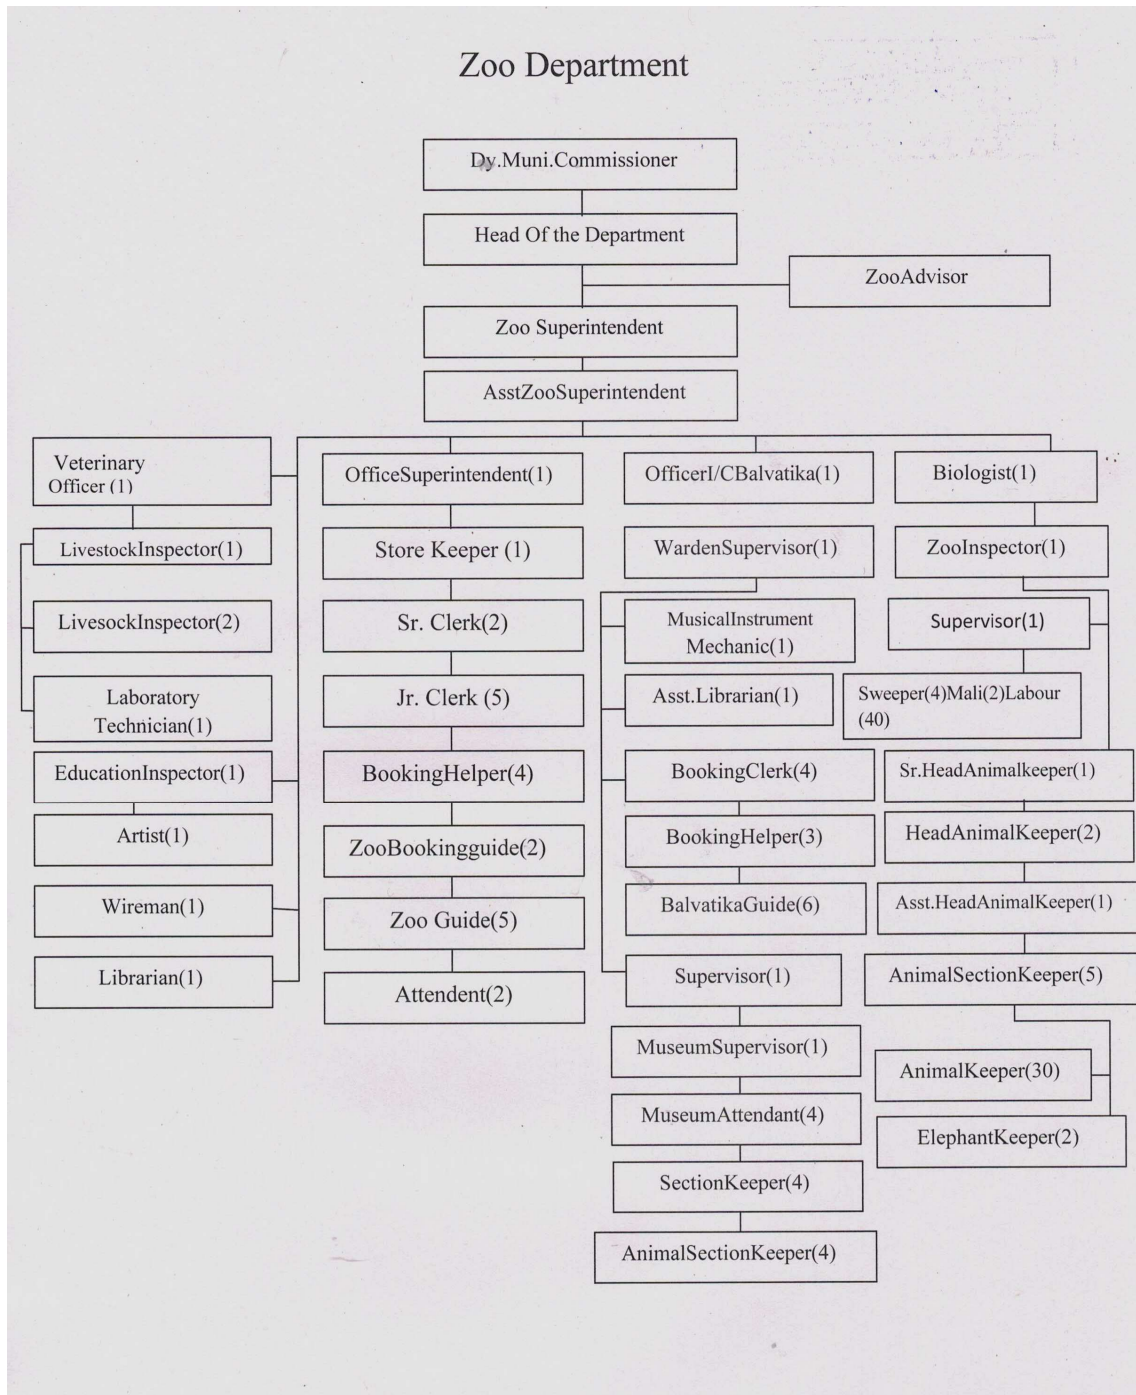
Zoo Department

Dy.Muni.Commissioner

Head Of the Department

ZooAdvisor

Zoo Superintendent

AsstZooSuperintendent

Veterinary Officer (1)

LivestockInspector(1)

LivesockInspector(2)

Laboratory Technician(1)

EducationInspector(1)

Artist(1)

Wireman(1)

Librarian(1)

OfficeSuperintendent(1)

Store Keeper (1)

Sr. Clerk(2)

Jr. Clerk (5)

BookingHelper(4)

ZooBookingguide(2)

Zoo Guide(5)

Attendent(2)

OfficerI/CBalvatika(1)

WardenSupervisor(1)

MusicalInstrument Mechanic(1)

Asst.Librarian(1)

BookingClerk(4)

BookingHelper(3)

BalvatikaGuide(6)

Supervisor(1)

MuseumSupervisor(1)

MuseumAttendant(4)

SectionKeeper(4)

AnimalSectionKeeper(4)

Biologist(1)

ZooInspector(1)

Supervisor(1)

Sweeper(4)Mali(2)Labour (40)

Sr.HeadAnimalkeeper(1)

HeadAnimalKeeper(2)

Asst.HeadAnimalKeeper(1)

AnimalSectionKeeper(5)

AnimalKeeper(30)

ElephantKeeper(2)